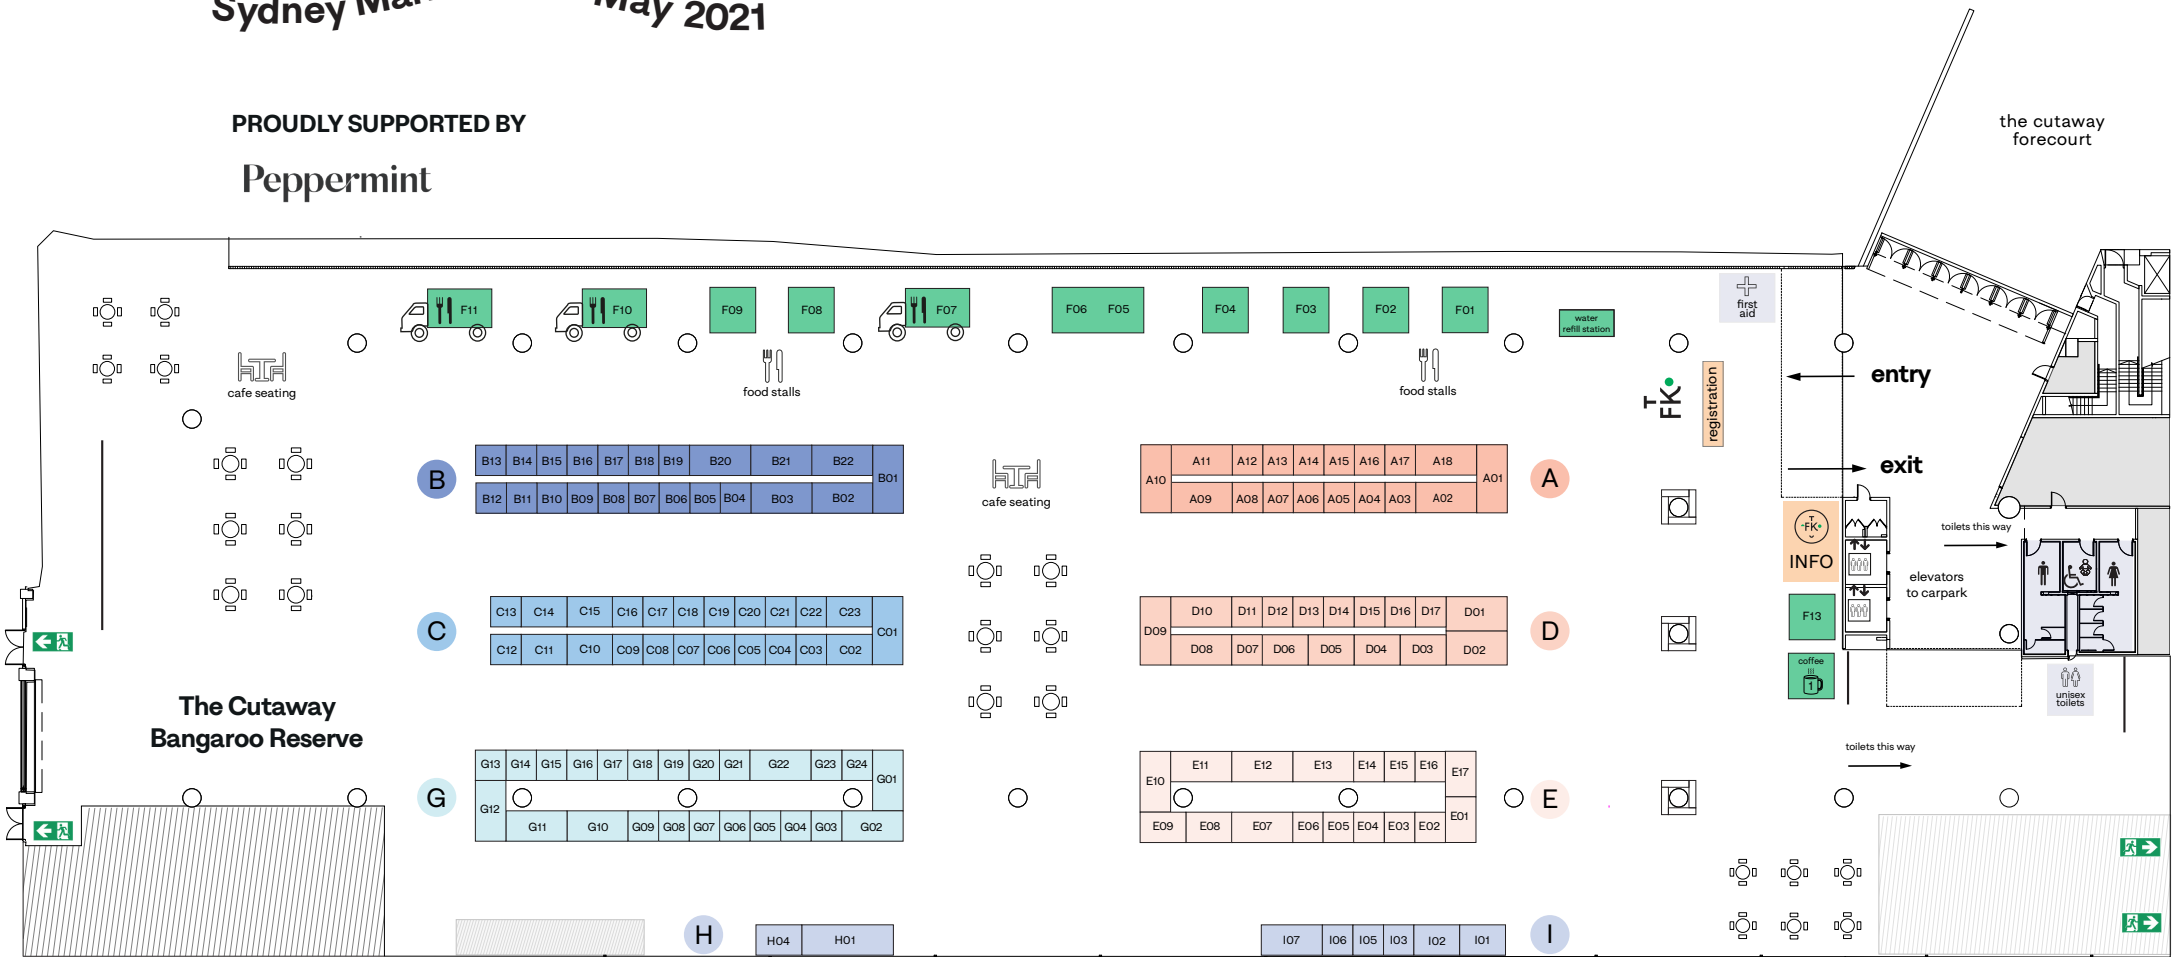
Sydney Ma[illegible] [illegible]ay 2021

PROUDLY SUPPORTED BY

Peppermint

the cutaway forecourt

F11 F10 F09 F08 F07 F06 F05 F04 F03 F02 F01

water refill station

first aid

cafe seating

food stalls

food stalls

entry

registration

FK

exit

B

| B13 | B14 | B15 | B16 | B17 | B18 | B19 | B20 | B21 | B22 | B01 |
|---|---|---|---|---|---|---|---|---|---|---|
| B12 | B11 | B10 | B09 | B08 | B07 | B06 | B05 | B04 | B03 | B02 |

cafe seating

| A10 | A11 | A12 | A13 | A14 | A15 | A16 | A17 | A18 | A01 |
|---|---|---|---|---|---|---|---|---|---|
| | A09 | A08 | A07 | A06 | A05 | A04 | A03 | A02 | |

A

INFO

toilets this way

elevators to carpark

F13

coffee

unisex toilets

C

| C13 | C14 | C15 | C16 | C17 | C18 | C19 | C20 | C21 | C22 | C23 | C01 |
|---|---|---|---|---|---|---|---|---|---|---|---|
| C12 | C11 | C10 | C09 | C08 | C07 | C06 | C05 | C04 | C03 | C02 | |

| D09 | D10 | D11 | D12 | D13 | D14 | D15 | D16 | D17 | D01 |
|---|---|---|---|---|---|---|---|---|---|
| | D08 | D07 | D06 | D05 | D04 | D03 | D02 | | |

D

The Cutaway Bangaroo Reserve

G

| G13 | G14 | G15 | G16 | G17 | G18 | G19 | G20 | G21 | G22 | G23 | G24 | G01 |
|---|---|---|---|---|---|---|---|---|---|---|---|---|
| G12 | | | | | | | | | | | | |
| | G11 | G10 | G09 | G08 | G07 | G06 | G05 | G04 | G03 | G02 | | |

| E10 | E11 | E12 | E13 | E14 | E15 | E16 | E17 |
|---|---|---|---|---|---|---|---|
| E09 | E08 | E07 | E06 | E05 | E04 | E03 | E02 | E01 |

E

toilets this way

H

| H04 | H01 |
|---|---|

| I07 | I06 | I05 | I03 | I02 | I01 |
|---|---|---|---|---|---|

I